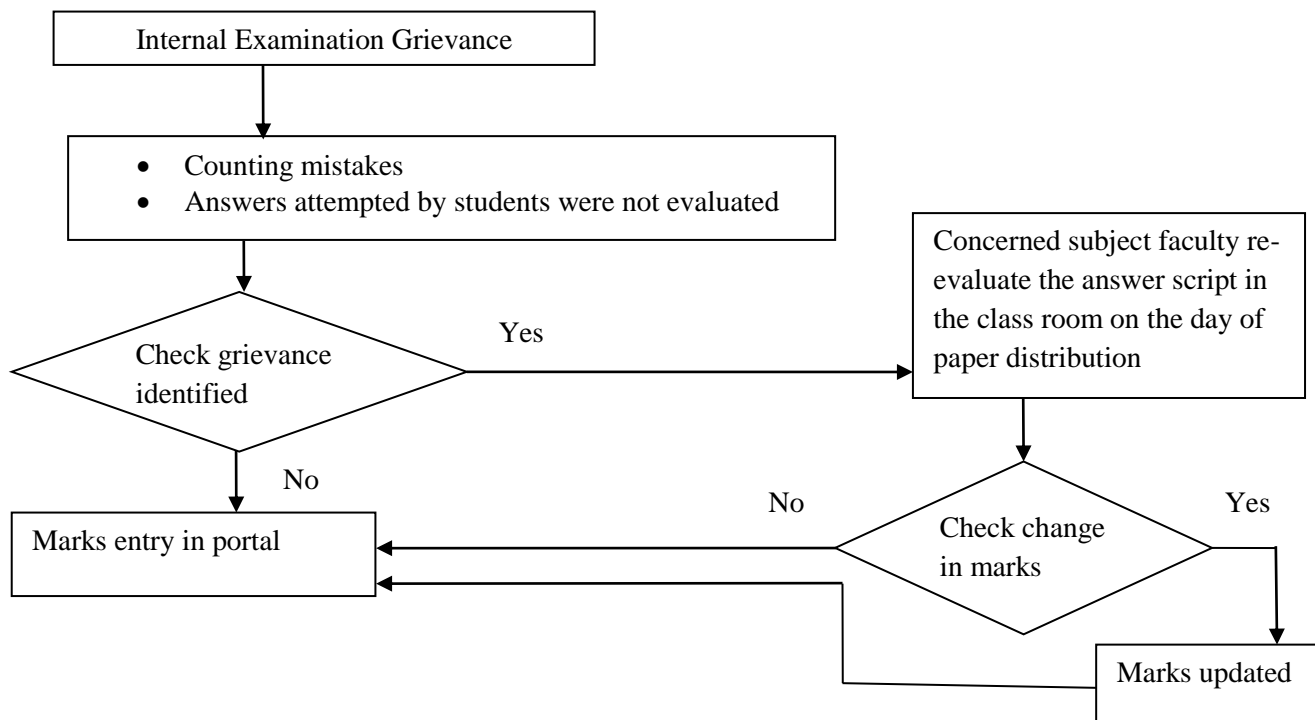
Internal Examination Grievance

- Counting mistakes
- Answers attempted by students were not evaluated

Check grievance identified

Yes

Concerned subject faculty re-evaluate the answer script in the class room on the day of paper distribution

No

Marks entry in portal

No

Check change in marks

Yes

Marks updated